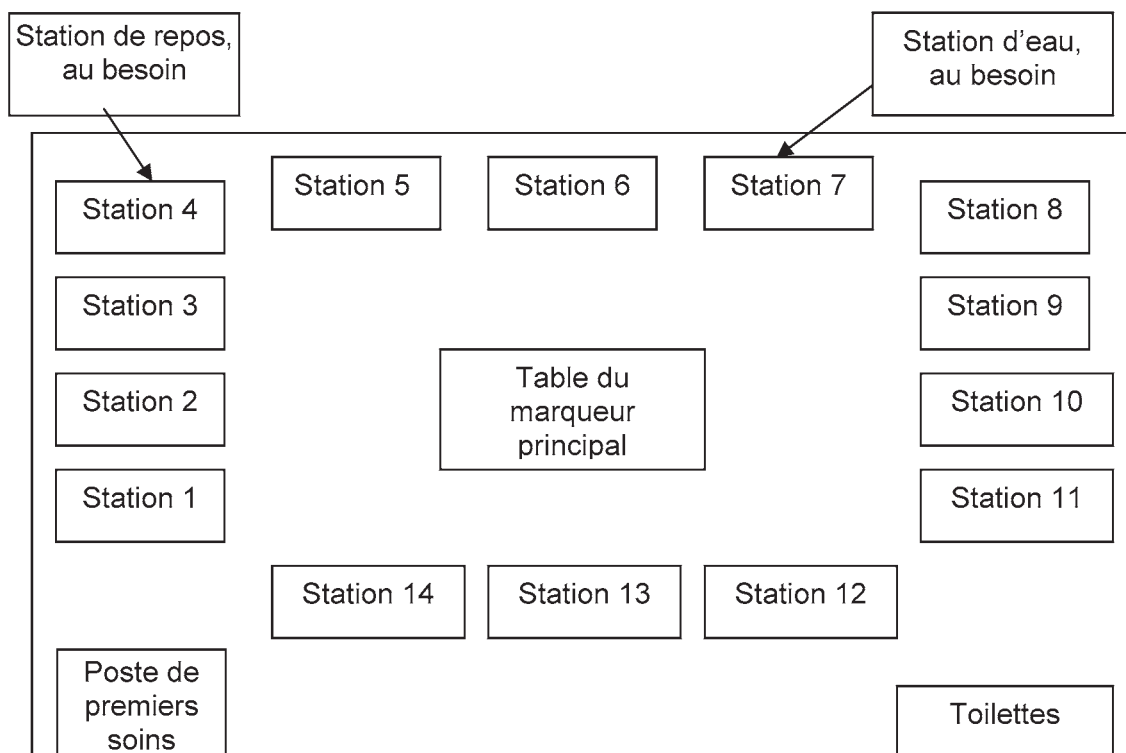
Station de repos, au besoin

Station d'eau, au besoin

Station 4

Station 5

Station 6

Station 7

Station 8

Station 3

Station 9

Table du marqueur principal

Station 2

Station 10

Station 1

Station 11

Station 14

Station 13

Station 12

Poste de premiers soins

Toilettes